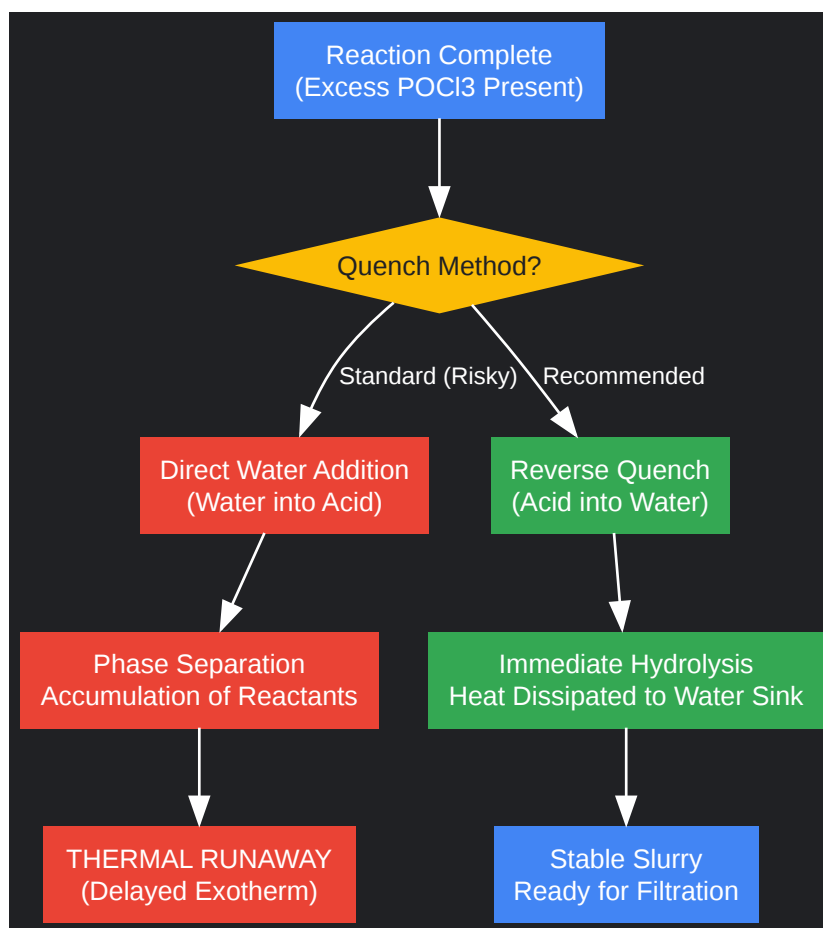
Reaction Complete
(Excess POCl3 Present)

Quench Method?

Standard (Risky)

Recommended

Direct Water Addition
(Water into Acid)

Reverse Quench
(Acid into Water)

Phase Separation
Accumulation of Reactants

Immediate Hydrolysis
Heat Dissipated to Water Sink

THERMAL RUNAWAY
(Delayed Exotherm)

Stable Slurry
Ready for Filtration